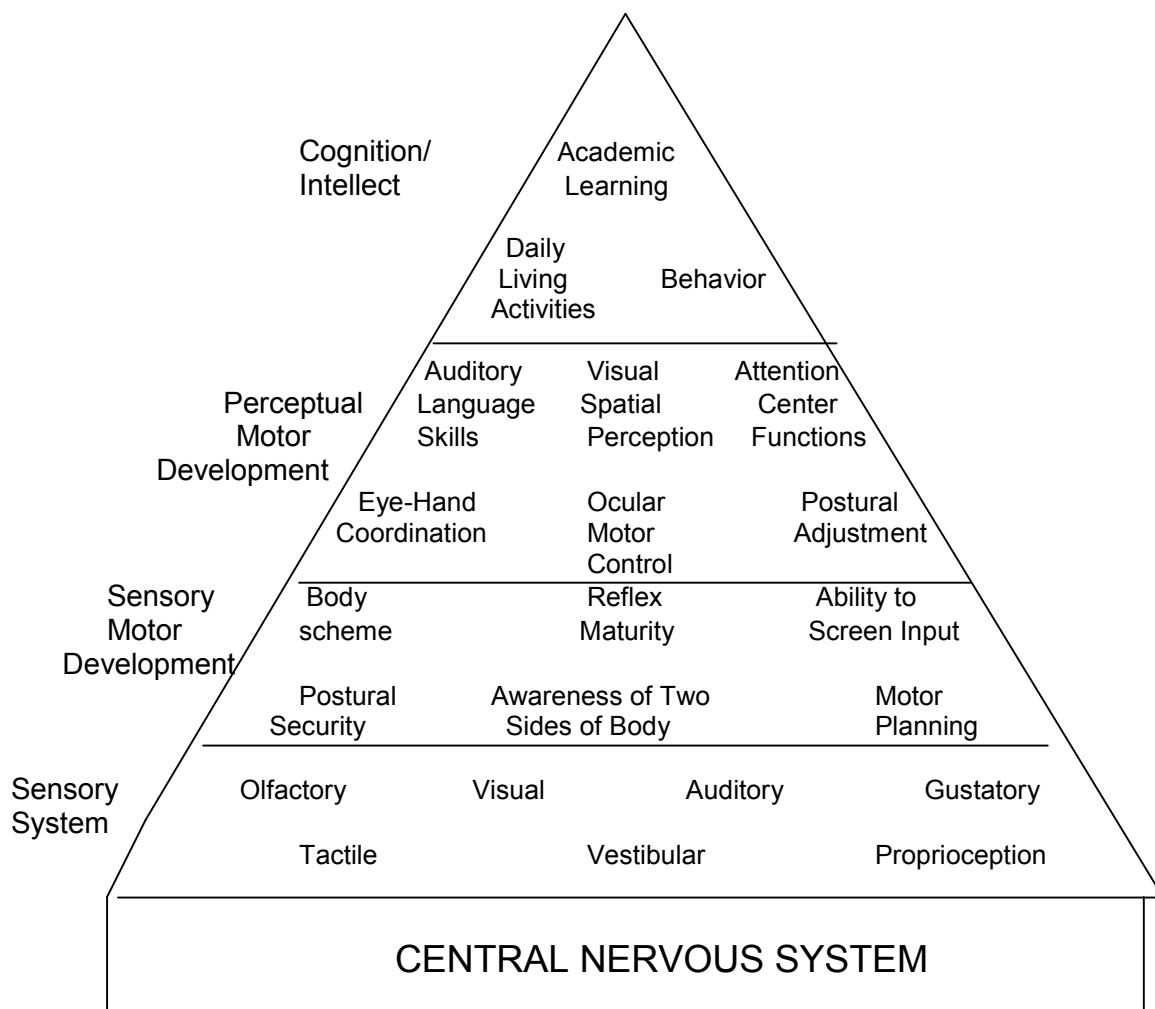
Cognition/ Intellect

Academic Learning

Daily Living Activities

Behavior

Perceptual Motor Development

Auditory Language Skills

Visual Spatial Perception

Attention Center Functions

Eye-Hand Coordination

Ocular Motor Control

Postural Adjustment

Sensory Motor Development

Body scheme

Reflex Maturity

Ability to Screen Input

Postural Security

Awareness of Two Sides of Body

Motor Planning

Sensory System

Olfactory

Visual

Auditory

Gustatory

Tactile

Vestibular

Proprioception

CENTRAL NERVOUS SYSTEM